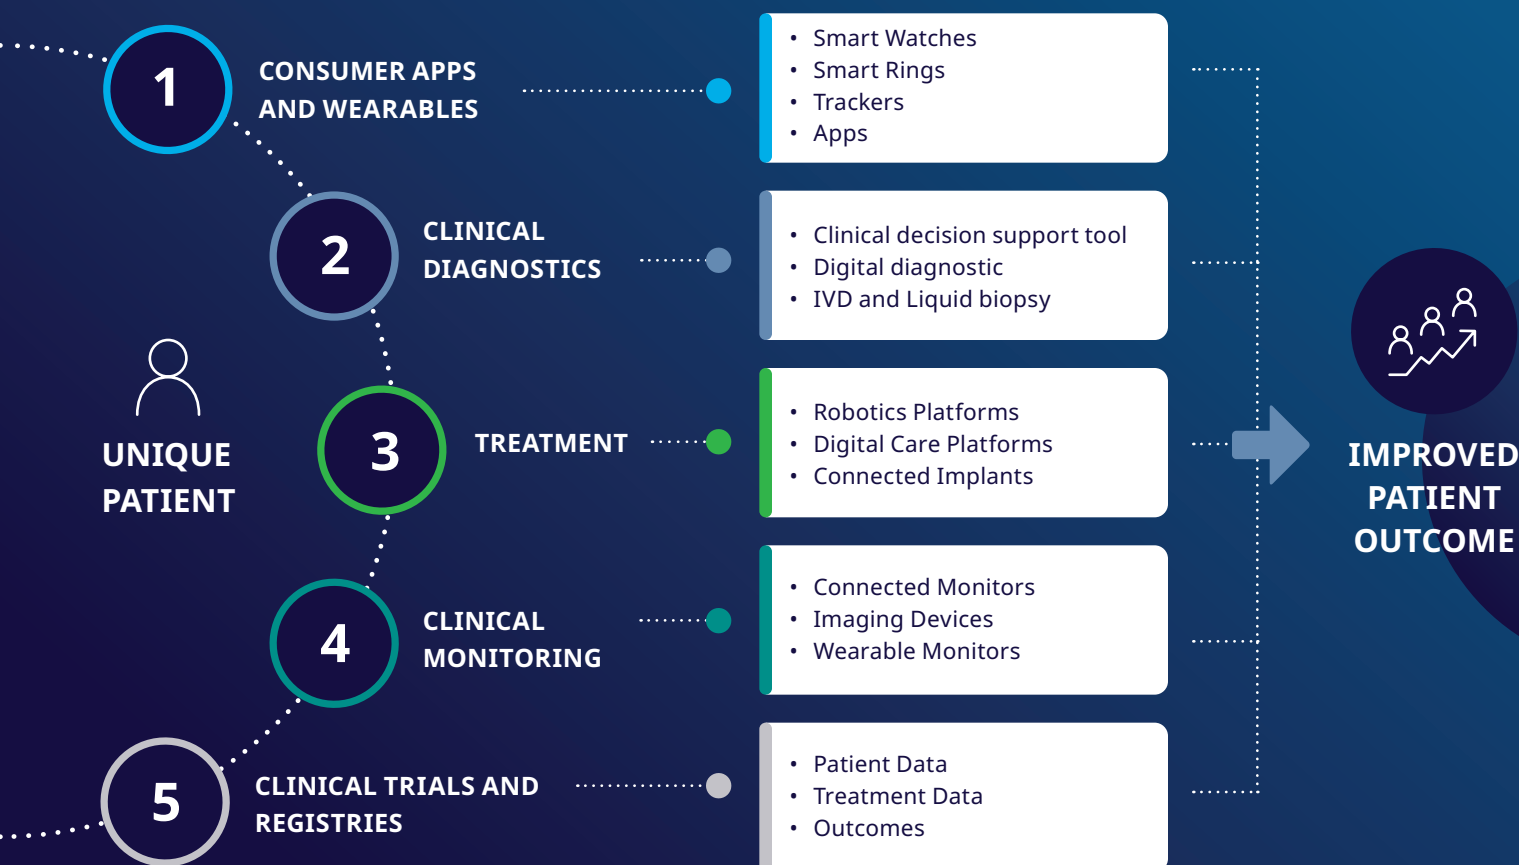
1 CONSUMER APPS AND WEARABLES

- Smart Watches
- Smart Rings
- Trackers
- Apps

2 CLINICAL DIAGNOSTICS

- Clinical decision support tool
- Digital diagnostic
- IVD and Liquid biopsy

UNIQUE PATIENT

3 TREATMENT

- Robotics Platforms
- Digital Care Platforms
- Connected Implants

4 CLINICAL MONITORING

- Connected Monitors
- Imaging Devices
- Wearable Monitors

5 CLINICAL TRIALS AND REGISTRIES

- Patient Data
- Treatment Data
- Outcomes

IMPROVED PATIENT OUTCOME